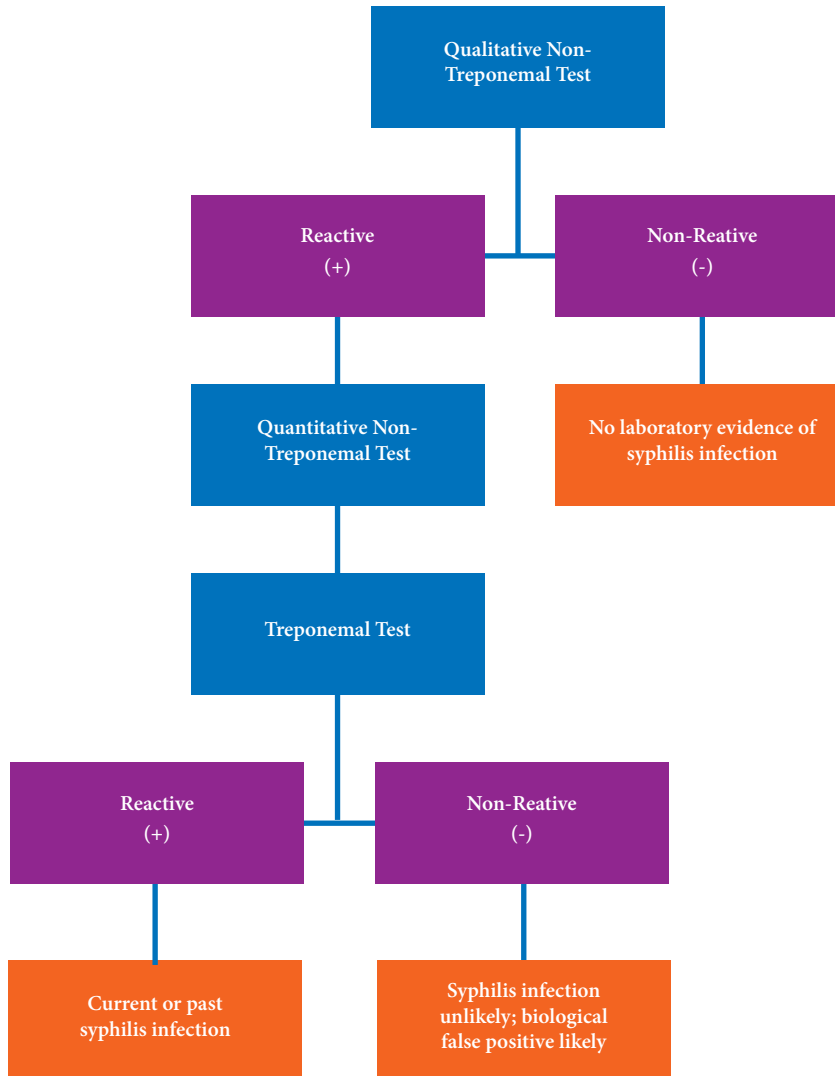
Qualitative Non-Treponemal Test

Reactive
(+)

Non-Reative
(-)

Quantitative Non-Treponemal Test

No laboratory evidence of syphilis infection

Treponemal Test

Reactive
(+)

Non-Reative
(-)

Current or past syphilis infection

Syphilis infection unlikely; biological false positive likely